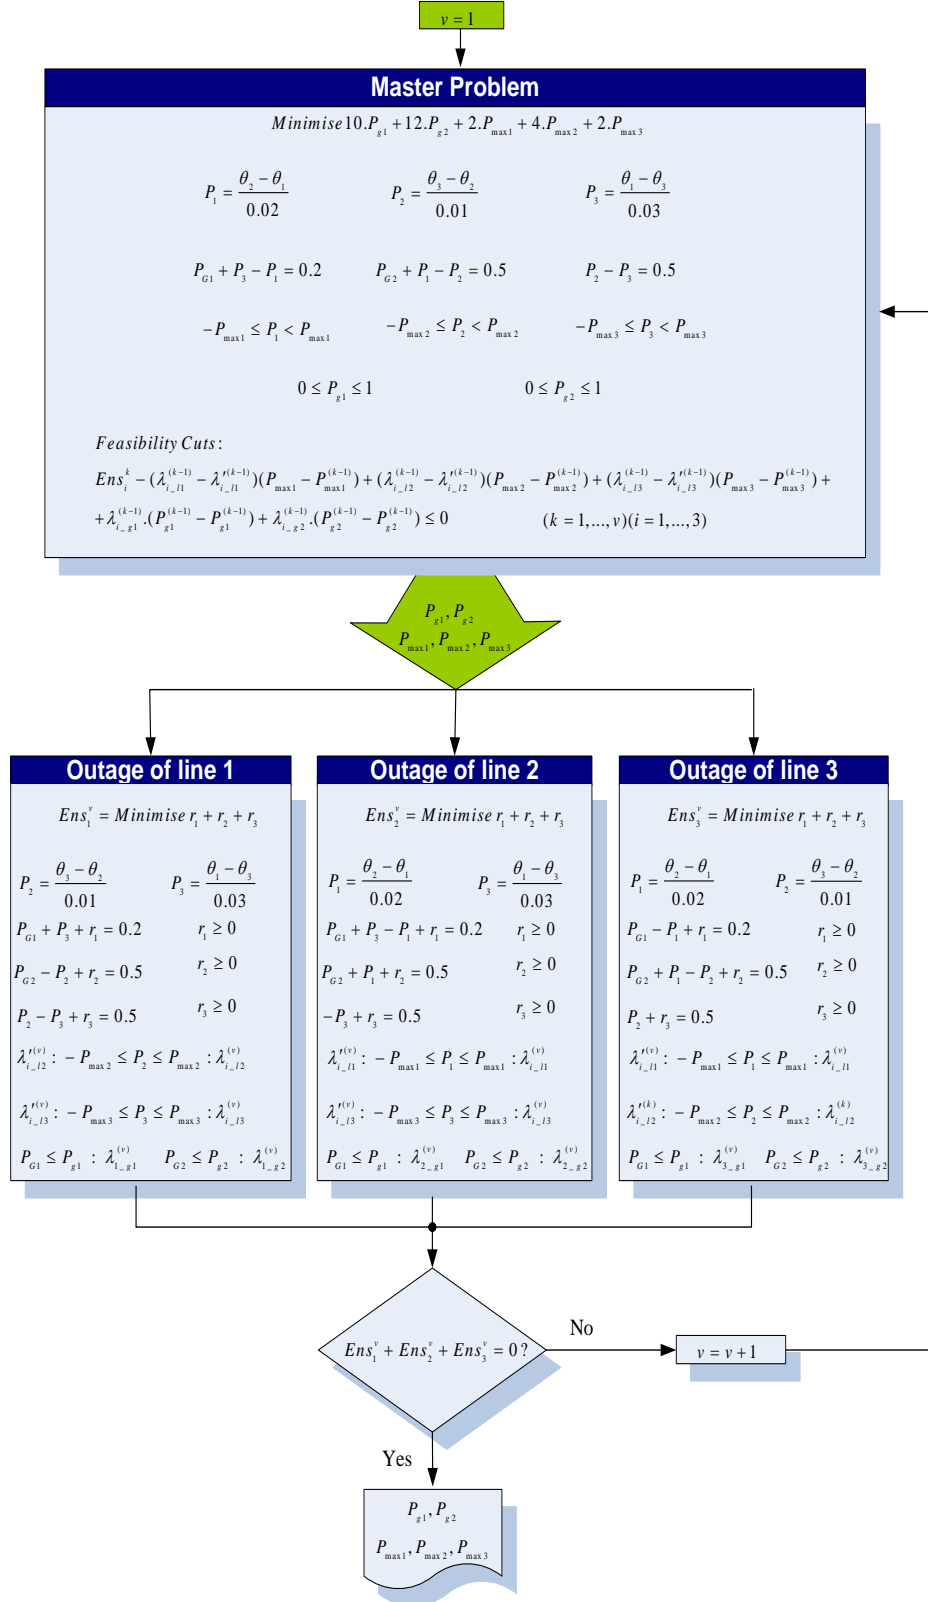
$v=1$

Master Problem

$Minimise\, 10.P_{g1}+12.P_{g2}+2.P_{max1}+4.P_{max2}+2.P_{max3}$

$P_1=\frac{\theta_2-\theta_1}{0.02}$ $P_2=\frac{\theta_3-\theta_2}{0.01}$ $P_3=\frac{\theta_1-\theta_3}{0.03}$

$P_{G1}+P_3-P_1=0.2$ $P_{G2}+P_1-P_2=0.5$ $P_2-P_3=0.5$

$-P_{max1}\le P_1<P_{max1}$ $-P_{max2}\le P_2<P_{max2}$ $-P_{max3}\le P_3<P_{max3}$

$0\le P_{g1}\le 1$ $0\le P_{g2}\le 1$

Feasibility Cuts:

$Ens_i^k-(\lambda_{i\_l1}^{(k-1)}-\lambda_{i\_l1}'^{(k-1)})(P_{max1}-P_{max1}^{(k-1)})+(\lambda_{i\_l2}^{(k-1)}-\lambda_{i\_l2}'^{(k-1)})(P_{max2}-P_{max2}^{(k-1)})+(\lambda_{i\_l3}^{(k-1)}-\lambda_{i\_l3}'^{(k-1)})(P_{max3}-P_{max3}^{(k-1)})+$
$+\lambda_{i\_g1}^{(k-1)}.(P_{g1}^{(k-1)}-P_{g1})+\lambda_{i\_g2}^{(k-1)}.(P_{g2}^{(k-1)}-P_{g2})\le 0$ $(k=1,...,v)(i=1,...,3)$

$P_{g1},P_{g2}$
$P_{max1},P_{max2},P_{max3}$

Outage of line 1

$Ens_1^v=Minimise\, r_1+r_2+r_3$

$P_2=\frac{\theta_3-\theta_2}{0.01}$ $P_3=\frac{\theta_1-\theta_3}{0.03}$

$P_{G1}+P_3+r_1=0.2$ $r_1\ge 0$

$P_{G2}-P_2+r_2=0.5$ $r_2\ge 0$

$P_2-P_3+r_3=0.5$ $r_3\ge 0$

$\lambda_{i\_l2}'^{(v)}:-P_{max2}\le P_2\le P_{max2}:\lambda_{i\_l2}^{(v)}$

$\lambda_{i\_l3}'^{(v)}:-P_{max3}\le P_3\le P_{max3}:\lambda_{i\_l3}^{(v)}$

$P_{G1}\le P_{g1}:\lambda_{1\_g1}^{(v)}$ $P_{G2}\le P_{g2}:\lambda_{1\_g2}^{(v)}$

Outage of line 2

$Ens_2^v=Minimise\, r_1+r_2+r_3$

$P_1=\frac{\theta_2-\theta_1}{0.02}$ $P_3=\frac{\theta_1-\theta_3}{0.03}$

$P_{G1}+P_3-P_1+r_1=0.2$ $r_1\ge 0$

$P_{G2}+P_1+r_2=0.5$ $r_2\ge 0$

$-P_3+r_3=0.5$ $r_3\ge 0$

$\lambda_{i\_l1}'^{(v)}:-P_{max1}\le P_1\le P_{max1}:\lambda_{i\_l1}^{(v)}$

$\lambda_{i\_l3}'^{(v)}:-P_{max3}\le P_3\le P_{max3}:\lambda_{i\_l3}^{(v)}$

$P_{G1}\le P_{g1}:\lambda_{2\_g1}^{(v)}$ $P_{G2}\le P_{g2}:\lambda_{2\_g2}^{(v)}$

Outage of line 3

$Ens_3^v=Minimise\, r_1+r_2+r_3$

$P_1=\frac{\theta_2-\theta_1}{0.02}$ $P_2=\frac{\theta_3-\theta_2}{0.01}$

$P_{G1}-P_1+r_1=0.2$ $r_1\ge 0$

$P_{G2}+P_1-P_2+r_2=0.5$ $r_2\ge 0$

$P_2+r_3=0.5$ $r_3\ge 0$

$\lambda_{i\_l1}'^{(v)}:-P_{max1}\le P_1\le P_{max1}:\lambda_{i\_l1}^{(v)}$

$\lambda_{i\_l2}'^{(k)}:-P_{max2}\le P_2\le P_{max2}:\lambda_{i\_l2}^{(k)}$

$P_{G1}\le P_{g1}:\lambda_{3\_g1}^{(v)}$ $P_{G2}\le P_{g2}:\lambda_{3\_g2}^{(v)}$

$Ens_1^v+Ens_2^v+Ens_3^v=0?$

No

$v=v+1$

Yes

$P_{g1},P_{g2}$
$P_{max1},P_{max2},P_{max3}$